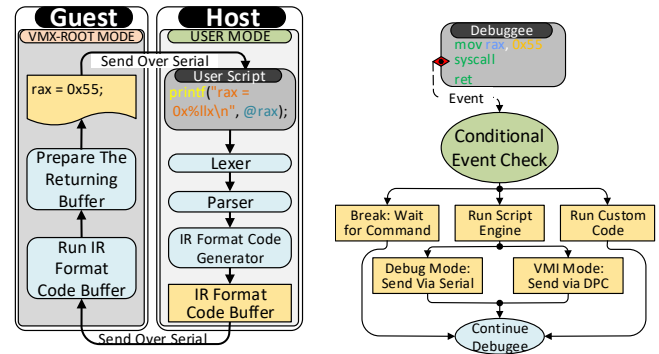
Guest
VMX-ROOT MODE

Host
USER MODE

Send Over Serial

User Script
printf("rax = 0x%llx\n", @rax);

rax = 0x55;

Prepare The Returning Buffer

Run IR Format Code Buffer

Lexer

Parser

IR Format Code Generator

IR Format Code Buffer

Send Over Serial

Debuggee
mov rax, 0x55
syscall
ret

Event

Conditional Event Check

Break: Wait for Command

Run Script Engine

Run Custom Code

Debug Mode: Send Via Serial

VMI Mode: Send via DPC

Continue Debuggee